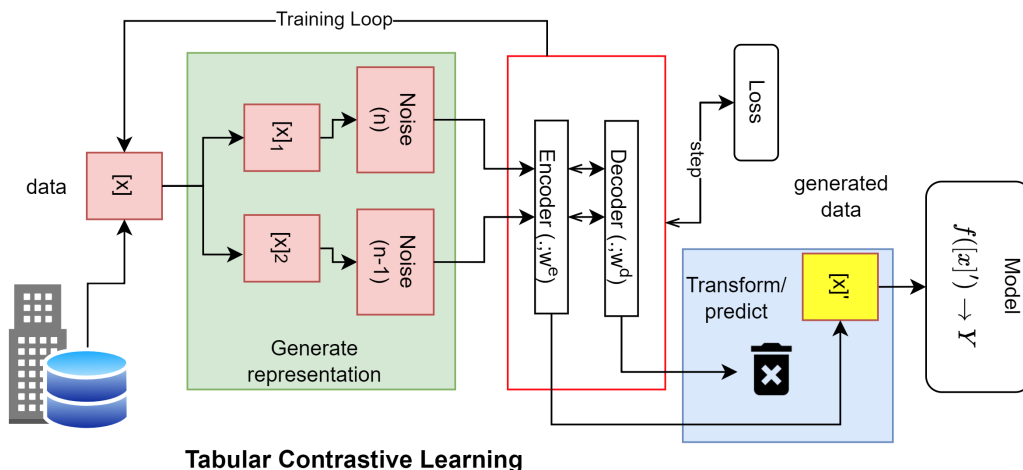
Training Loop

data

[x]

$[x]_1$

$[x]_2$

Noise (n)

Noise (n-1)

Generate representation

Encoder $(.; w^e)$

Decoder $(.; w^d)$

step

Loss

generated data

Transform/ predict

[x]'

Model $f([x]') \rightarrow Y$

Tabular Contrastive Learning